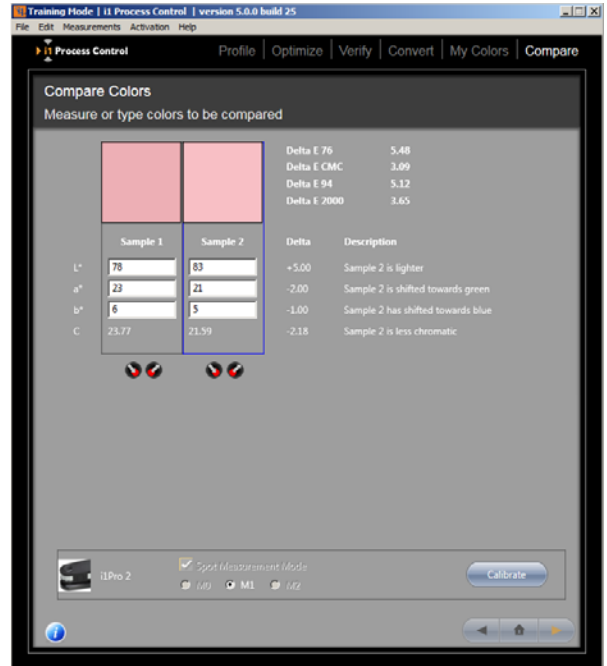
Training Mode | i1 Process Control | version 5.0.0 build 25

File Edit Measurements Activation Help

i1 Process Control

Profile | Optimize | Verify | Convert | My Colors | Compare

Compare Colors

Measure or type colors to be compared

| | Sample 1 | Sample 2 | Delta | Description |
|---|---|---|---|---|
| L* | 78 | 83 | +5.00 | Sample 2 is lighter |
| a* | 23 | 21 | -2.00 | Sample 2 is shifted towards green |
| b* | 6 | 5 | -1.00 | Sample 2 has shifted towards blue |
| C | 23.77 | 21.59 | -2.18 | Sample 2 is less chromatic |

Delta E 76 5.48
Delta E CMC 3.09
Delta E 94 5.12
Delta E 2000 3.65

i1Pro 2

Spot Measurement Mode

M0 M1 M2

Calibrate